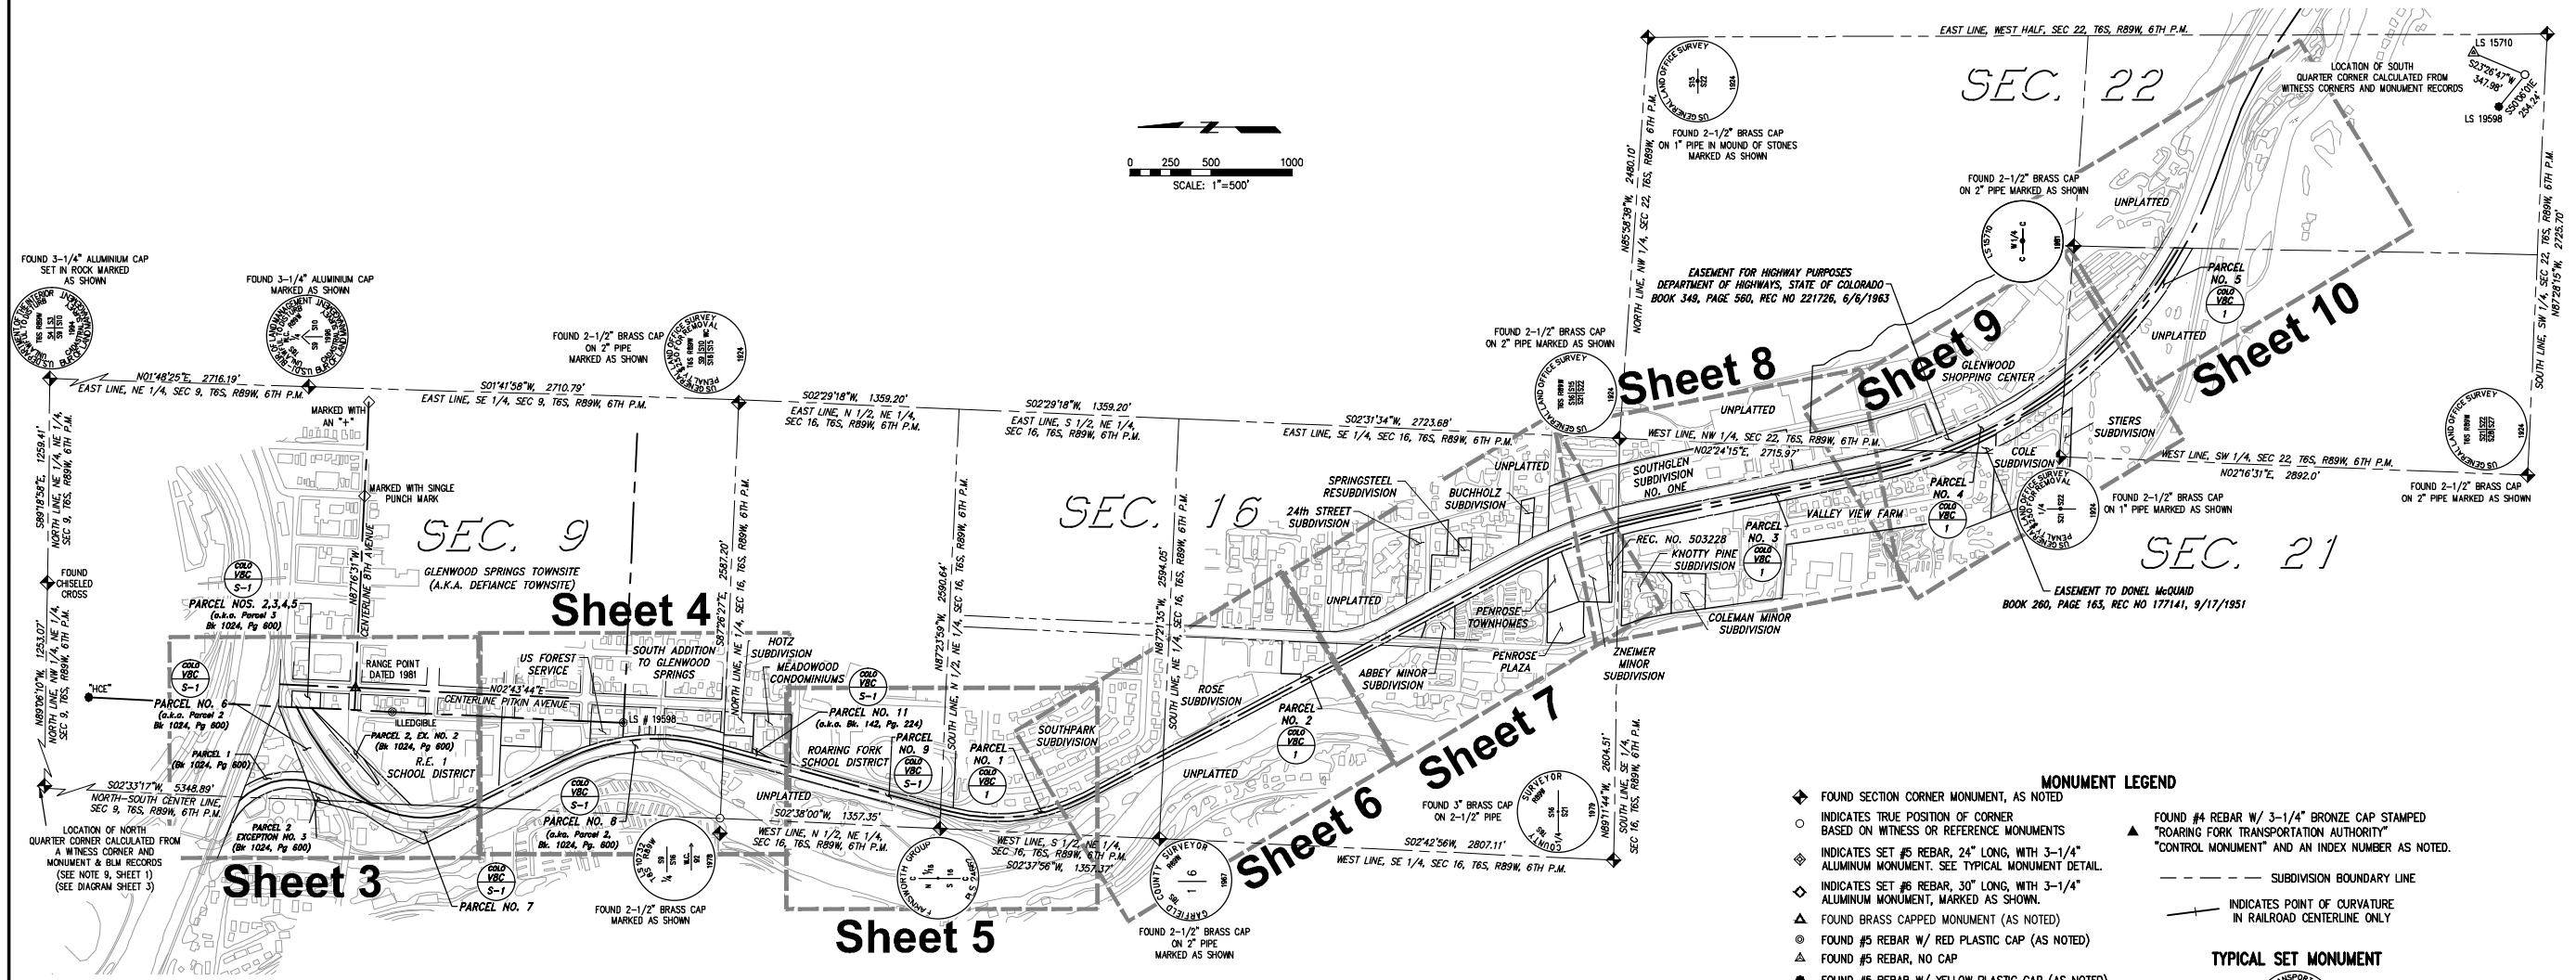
EAST LINE, WEST HALF, SEC 22, T6S, R89W, 6TH P.M.

SEC. 22

LS 15710
S23°26'47"W 347.98'
S50°56'01"E 234.24'
LS 19598
LOCATION OF SOUTH QUARTER CORNER CALCULATED FROM WITNESS CORNERS AND MONUMENT RECORDS

0 250 500 1000
SCALE: 1"=500'

FOUND 2-1/2" BRASS CAP ON 1" PIPE IN MOUND OF STONES MARKED AS SHOWN

FOUND 2-1/2" BRASS CAP ON 2" PIPE MARKED AS SHOWN

UNPLATTED

N85°58'38"W 2480.10'
NORTH LINE, NW 1/4, SEC 22, T6S, R89W, 6TH P.M.

EASEMENT FOR HIGHWAY PURPOSES DEPARTMENT OF HIGHWAYS, STATE OF COLORADO BOOK 349, PAGE 560, REC NO 221726, 6/6/1963

PARCEL NO. 5
COLO VBC 1

UNPLATTED

Sheet 10
Sheet 9
Sheet 8

GLENWOOD SHOPPING CENTER

FOUND 3-1/4" ALUMINIUM CAP SET IN ROCK MARKED AS SHOWN

FOUND 3-1/4" ALUMINIUM CAP MARKED AS SHOWN

FOUND 2-1/2" BRASS CAP ON 2" PIPE MARKED AS SHOWN

FOUND 2-1/2" BRASS CAP ON 2" PIPE MARKED AS SHOWN

N01°48'25"E 2716.19'
EAST LINE, NE 1/4, SEC 9, T6S, R89W, 6TH P.M.
S01°41'58"W 2710.79'
EAST LINE, SE 1/4, SEC 9, T6S, R89W, 6TH P.M.
S02°29'18"W 1359.20'
EAST LINE, N 1/2, NE 1/4, SEC 16, T6S, R89W, 6TH P.M.
S02°29'18"W 1359.20'
EAST LINE, S 1/2, NE 1/4, SEC 16, T6S, R89W, 6TH P.M.
S02°31'34"W 2723.68'
EAST LINE, SE 1/4, SEC 16, T6S, R89W, 6TH P.M.

UNPLATTED
WEST LINE, NW 1/4, SEC 22, T6S, R89W, 6TH P.M.
N02°24'15"E 2715.97'

STIERS SUBDIVISION
COLE SUBDIVISION
WEST LINE, SW 1/4, SEC 22, T6S, R89W, 6TH P.M.
N02°16'31"E 2892.0'
SOUTH LINE, SW 1/4, SEC 22, T6S, R89W, 6TH P.M.
N67°28'15"W 2725.70'

MARKED WITH AN "+"
MARKED WITH SINGLE PUNCH MARK

S89°18'58"E 1259.41'
NORTH LINE, NE 1/4, NE 1/4, SEC 9, T6S, R89W, 6TH P.M.

SEC. 9
SEC. 16

SPRINGSTEEL RESUBDIVISION
24th STREET SUBDIVISION
UNPLATTED
BUCHHOLZ SUBDIVISION
SOUTHGLEN SUBDIVISION NO. ONE
VALLEY VIEW FARM
PARCEL NO. 4
COLO VBC 1

FOUND 2-1/2" BRASS CAP ON 1" PIPE MARKED AS SHOWN
FOUND 2-1/2" BRASS CAP ON 2" PIPE MARKED AS SHOWN

SEC. 21

FOUND CHISELED CROSS

COLO VBC S-1
PARCEL NOS. 2,3,4,5 (a.k.a. Parcel 3 Bk 1024, Pg 600)
N87°16'31"W
CENTERLINE 8TH AVENUE
GLENWOOD SPRINGS TOWNSITE (A.K.A. DEFIANCE TOWNSITE)

Sheet 4
S87°26'27"E 2587.20'
NORTH LINE, NE 1/4, SEC 16, T6S, R89W, 6TH P.M.
N87°23'59"W 2590.64'
NORTH LINE, N 1/2, NE 1/4, SEC 16, T6S, R89W, 6TH P.M.
N87°21'35"W 2594.05'
SOUTH LINE, N 1/2, NE 1/4, SEC 16, T6S, R89W, 6TH P.M.

UNPLATTED
REC. NO. 503228
KNOTTY PINE SUBDIVISION
PARCEL NO. 3
COLO VBC 1
PENROSE TOWNHOMES
COLEMAN MINOR SUBDIVISION
EASEMENT TO DONEL McQUAID BOOK 260, PAGE 163, REC NO 177141, 9/17/1951

N89°06'10"W 1253.07'
NORTH LINE, NW 1/4, NW 1/4, SEC 9, T6S, R89W, 6TH P.M.
"HCE"
COLO VBC S-1
PARCEL NO. 6 (a.k.a. Parcel 2 Bk 1024, Pg 600)
RANGE POINT DATED 1981
US FOREST SERVICE
SOUTH ADDITION TO GLENWOOD SPRINGS
HOTZ SUBDIVISION
MEADOWOOD CONDOMINIUMS
COLO VBC S-1
N02°43'44"E
CENTERLINE PITKIN AVENUE
LS # 19598
ILLEDGIBLE
PARCEL NO. 11 (a.k.a. Bk. 142, Pg. 224)
PARCEL NO. 9
COLO VBC S-1
ROARING FORK SCHOOL DISTRICT
PARCEL NO. 1
COLO VBC 1
SOUTHPARK SUBDIVISION
ROSE SUBDIVISION
ABBEY MINOR SUBDIVISION
PENROSE PLAZA
ZNEIMER MINOR SUBDIVISION
PARCEL NO. 2
COLO VBC 1
Sheet 7

PARCEL 1 (Bk 1024, Pg 600)
PARCEL 2, EX. NO. 2 (Bk 1024, Pg 600)
R.E. 1 SCHOOL DISTRICT

S02°33'17"W 5348.89'
NORTH-SOUTH CENTER LINE, SEC 9, T6S, R89W, 6TH P.M.
LOCATION OF NORTH QUARTER CORNER CALCULATED FROM A WITNESS CORNER AND MONUMENT & BLM RECORDS (SEE NOTE 9, SHEET 1) (SEE DIAGRAM SHEET 3)
PARCEL 2 EXCEPTION NO. 3 (Bk 1024, Pg 600)
Sheet 3
COLO VBC S-1
PARCEL NO. 7
COLO VBC S-1
PARCEL NO. 8 (a.k.a. Parcel 2, Bk. 1024, Pg. 600)
UNPLATTED
S02°38'00"W 1357.35'
WEST LINE, N 1/2, NE 1/4, SEC 16, T6S, R89W, 6TH P.M.
FOUND 2-1/2" BRASS CAP MARKED AS SHOWN
Sheet 5
WEST LINE, S 1/2, NE 1/4, SEC 16, T6S, R89W, 6TH P.M.
S02°37'56"W 1357.37'
UNPLATTED
Sheet 6
FOUND 2-1/2" BRASS CAP ON 2" PIPE MARKED AS SHOWN
FOUND 3" BRASS CAP ON 2-1/2" PIPE
S02°42'56"W 2807.11'
WEST LINE, SE 1/4, SEC 16, T6S, R89W, 6TH P.M.
N89°11'44"W 2604.51'
SOUTH LINE, SE 1/4, SEC 16, T6S, R89W, 6TH P.M.

MONUMENT LEGEND
FOUND SECTION CORNER MONUMENT, AS NOTED
INDICATES TRUE POSITION OF CORNER BASED ON WITNESS OR REFERENCE MONUMENTS
INDICATES SET #5 REBAR, 24" LONG, WITH 3-1/4" ALUMINUM MONUMENT. SEE TYPICAL MONUMENT DETAIL.
INDICATES SET #6 REBAR, 30" LONG, WITH 3-1/4" ALUMINUM MONUMENT, MARKED AS SHOWN.
FOUND BRASS CAPPED MONUMENT (AS NOTED)
FOUND #5 REBAR W/ RED PLASTIC CAP (AS NOTED)
FOUND #5 REBAR, NO CAP
FOUND #5 REBAR W/ YELLOW PLASTIC CAP (AS NOTED)
FOUND #4 REBAR W/ 3-1/4" BRONZE CAP STAMPED "ROARING FORK TRANSPORTATION AUTHORITY" "CONTROL MONUMENT" AND AN INDEX NUMBER AS NOTED.
SUBDIVISION BOUNDARY LINE
INDICATES POINT OF CURVATURE IN RAILROAD CENTERLINE ONLY
TYPICAL SET MONUMENT